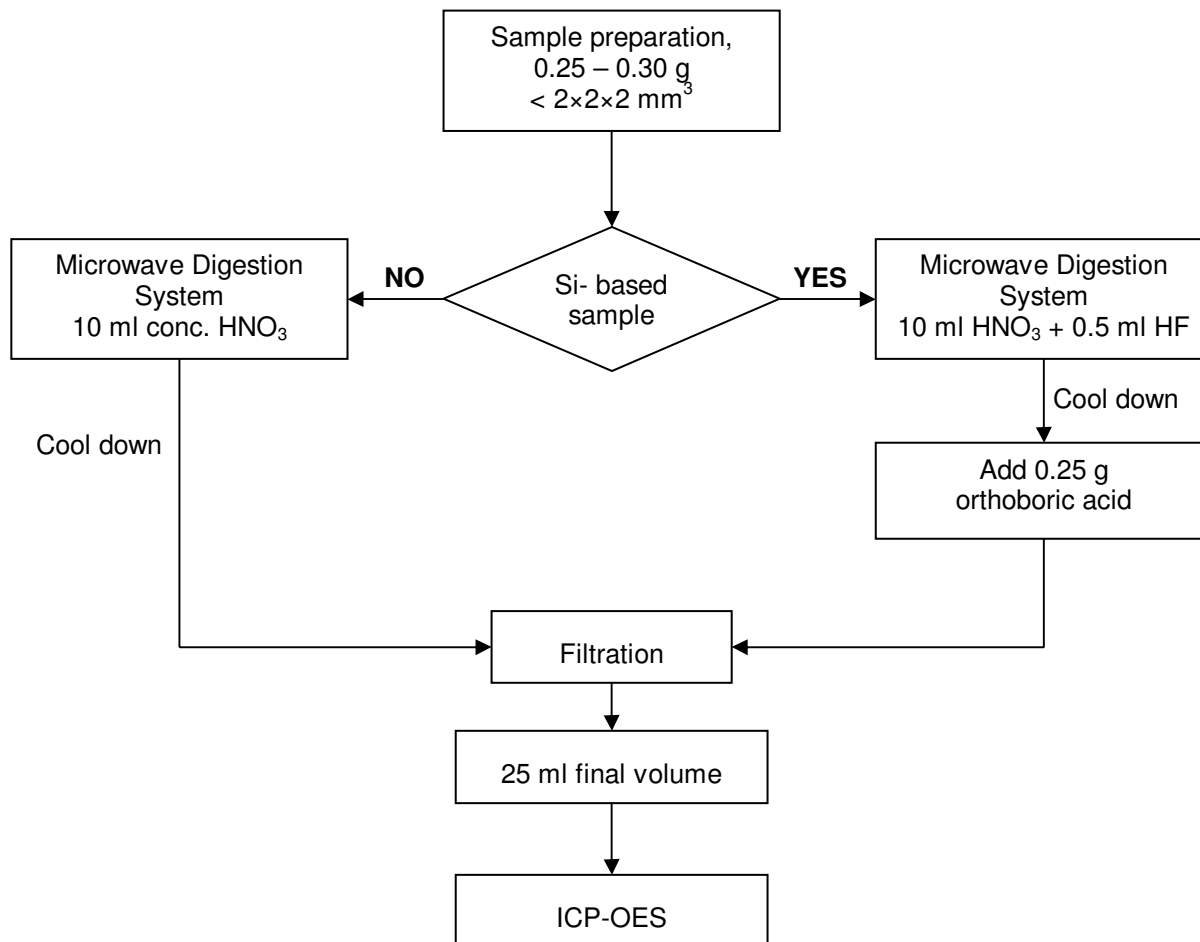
Sample preparation, 0.25 – 0.30 g $< 2\times2\times2$ mm$^3$

Si- based sample

NO

Microwave Digestion System 10 ml conc. $HNO_3$

Cool down

YES

Microwave Digestion System 10 ml $HNO_3$ + 0.5 ml HF

Cool down

Add 0.25 g orthoboric acid

Filtration

25 ml final volume

ICP-OES